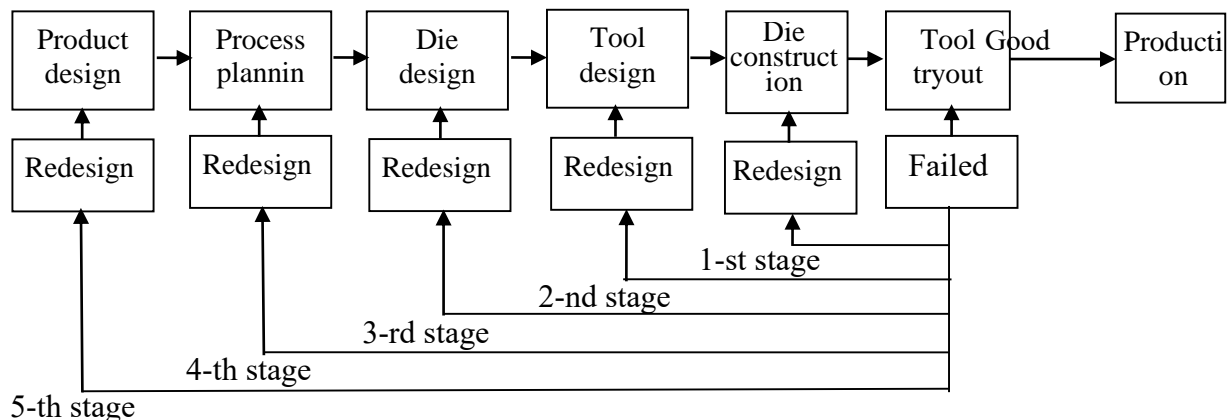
Product design
Process plannin
Die design
Tool design
Die construction
Tool tryout
Good
Production

Redesign
Redesign
Redesign
Redesign
Redesign
Failed

1-st stage
2-nd stage
3-rd stage
4-th stage
5-th stage